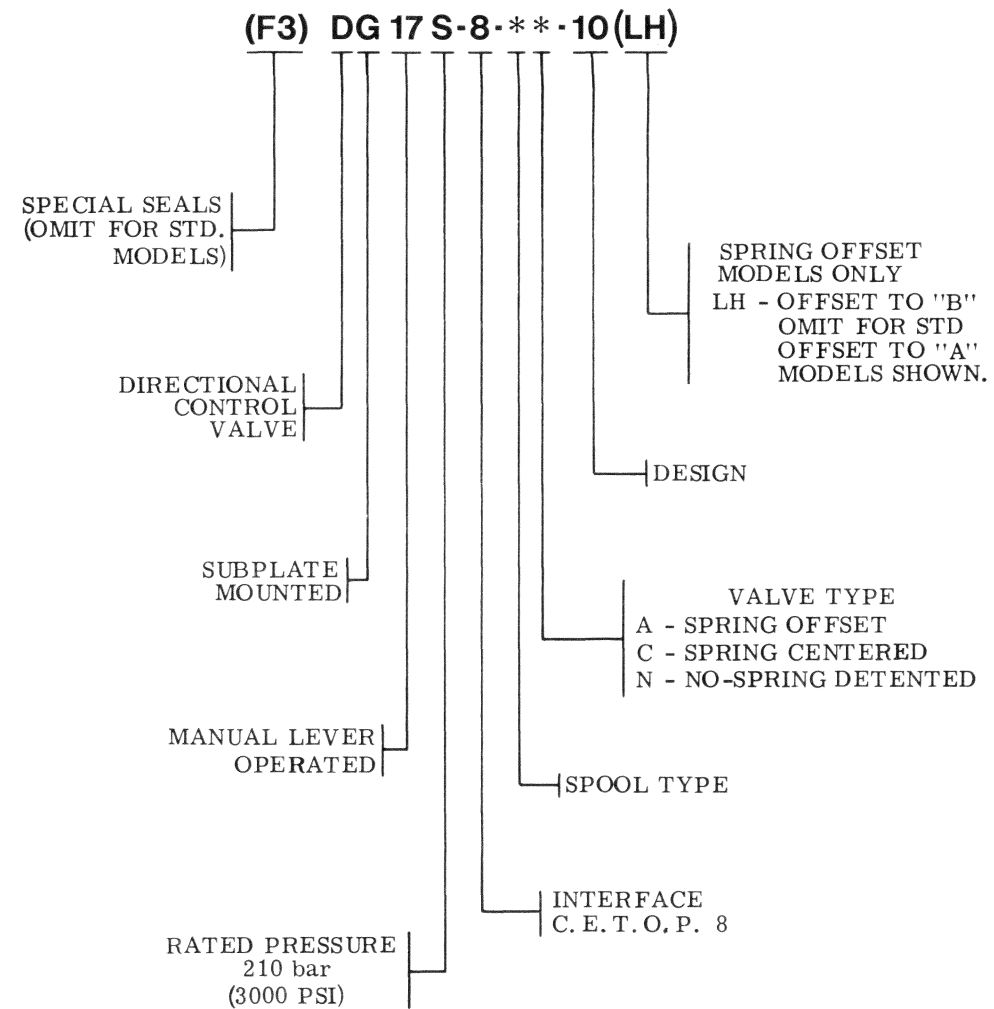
(F3) DG 17 S-8-**-10 (LH)

SPECIAL SEALS (OMIT FOR STD. MODELS)

SPRING OFFSET MODELS ONLY
LH - OFFSET TO "B"
OMIT FOR STD OFFSET TO "A" MODELS SHOWN.

DIRECTIONAL CONTROL VALVE

DESIGN

SUBPLATE MOUNTED

VALVE TYPE
A - SPRING OFFSET
C - SPRING CENTERED
N - NO-SPRING DETENTED

MANUAL LEVER OPERATED

SPOOL TYPE

INTERFACE
C. E. T. O. P. 8

RATED PRESSURE
210 bar
(3000 PSI)